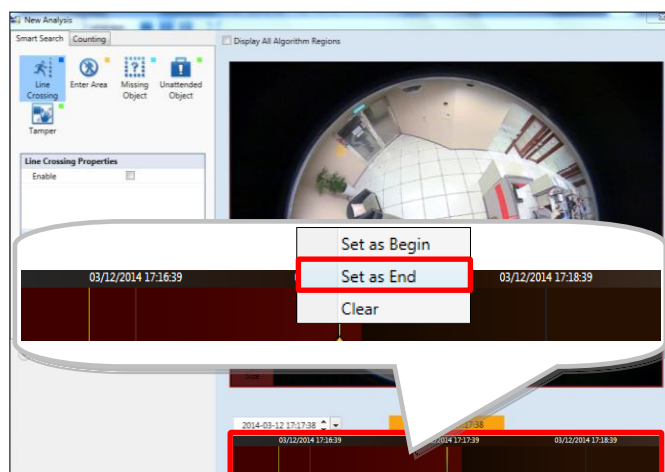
New Analysis

Smart Search | Counting

Line Crossing
Enter Area
Missing Object
Unattended Object
Tamper

Line Crossing Properties
Enable

Display All Algorithm Regions

03/12/2014 17:16:39
Set as Begin
Set as End
Clear
03/12/2014 17:18:39

2014-03-12 17:17:38
17:38
03/12/2014 17:16:39
4 17:17:39
03/12/2014 17:18:39